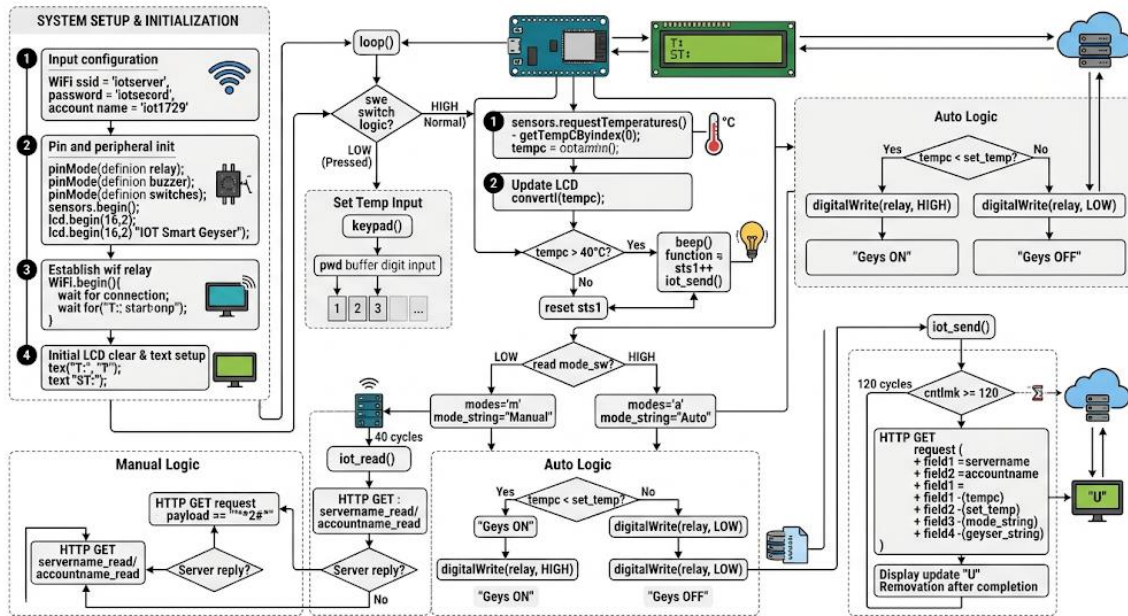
SYSTEM SETUP & INITIALIZATION

1 Input configuration
WiFi ssid = 'iotserver', password = 'iotsecord', account name = 'iot1729'

2 Pin and peripheral init
pinMode(definion relay);
pinMode(definion buzzer);
pinMode(definion switches);
sensors.begin();
lcd.begin(16,2);
lcd.begin(16,2) "IOT Smart Geyser");

3 Establish wif relay
WiFi.begin(){
wait for connection;
wait for("T:: startonp");
}

4 Initial LCD clear & text setup
tex("T:", "T");
text "ST:");

loop()

T:
ST:

swe switch logic?
HIGH Normal)
LOW (Pressed)

1 sensors.requestTemperatures() - getTempCByindex(0);
tempc = ootamhn();
°C

2 Update LCD
convertl(tempc);

tempc > 40°C?
Yes
No
beep()
function ≈
sts1++
iot_send()
reset sts1

Set Temp Input
keypad()
pwd buffer digit input
1 2 3 ...

Auto Logic
tempc < set_temp?
Yes
No
digitalWrite(relay, HIGH)
digitalWrite(relay, LOW)
"Geys ON"
"Geys OFF"

read mode_sw?
LOW
HIGH
modes='m'
mode_string="Manual"
modes='a'
mode_string="Auto"

40 cycles
iot_read()
HTTP GET : servername_read/ accountname_read
Server reply?
No

Manual Logic
HTTP GET request payload == "**2#*"
HTTP GET servername_read/ accountname_read
Server reply?

Auto Logic
tempc < set_temp?
Yes
No
"Geys ON"
digitalWrite(relay, LOW)
digitalWrite(relay, HIGH)
digitalWrite(relay, LOW)
"Geys ON"
"Geys OFF"

iot_send()
120 cycles
cntlmk >= 120
HTTP GET
request (
+ field1 =servername
+ field2 =accountname
+ field1 =
+ field1 -(tempc)
+ field2 -(set_temp)
+ field3 -(mode_string)
+ field4 -(geyser_string)
)
Display update "U"
Removation after completion
"U"